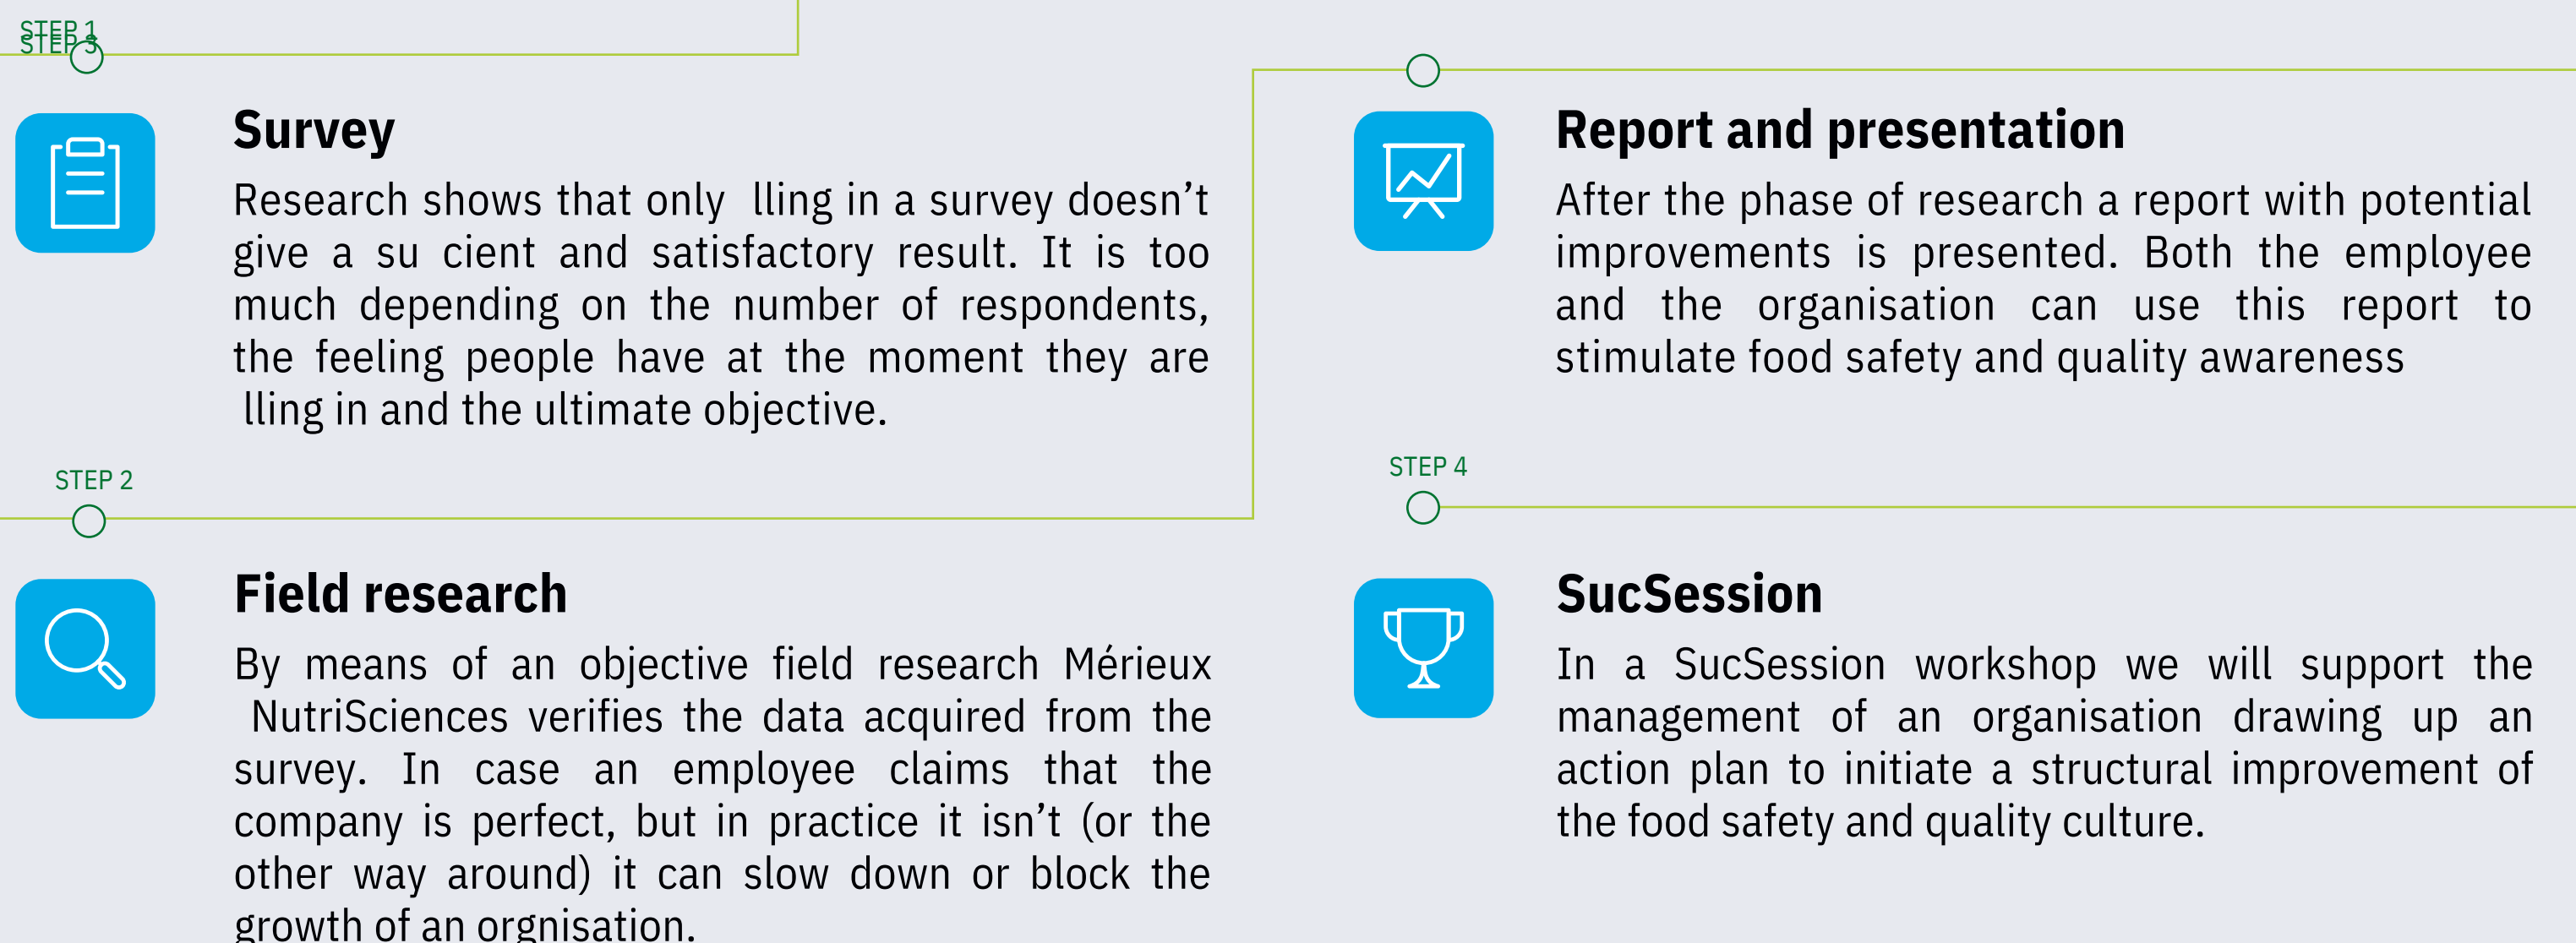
STEP 1
STEP 3

Survey

Research shows that only lling in a survey doesn't give a su cient and satisfactory result. It is too much depending on the number of respondents, the feeling people have at the moment they are lling in and the ultimate objective.

Report and presentation

After the phase of research a report with potential improvements is presented. Both the employee and the organisation can use this report to stimulate food safety and quality awareness

STEP 2

Field research

By means of an objective field research Mérieux NutriSciences verifies the data acquired from the survey. In case an employee claims that the company is perfect, but in practice it isn't (or the other way around) it can slow down or block the growth of an orgnisation.

STEP 4

SucSession

In a SucSession workshop we will support the management of an organisation drawing up an action plan to initiate a structural improvement of the food safety and quality culture.